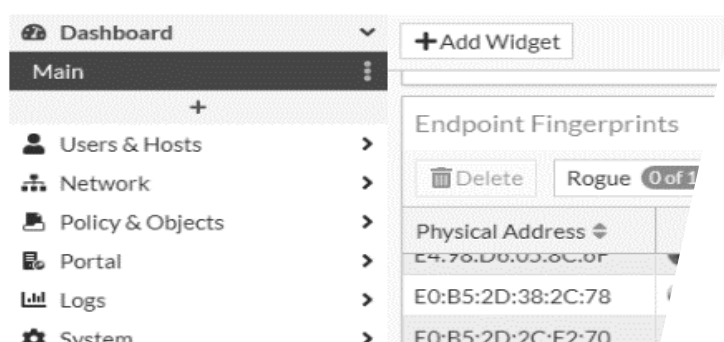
Dashboard
Main
+
Users & Hosts
Network
Policy & Objects
Portal
Logs
System

+Add Widget

Endpoint Fingerprints

Delete
Rogue 0 of 1

| Physical Address ≑ |
|---|
| E4:78:D6:03:8C:8F |
| E0:B5:2D:38:2C:78 |
| E0:B5:2D:2C:E2:70 |